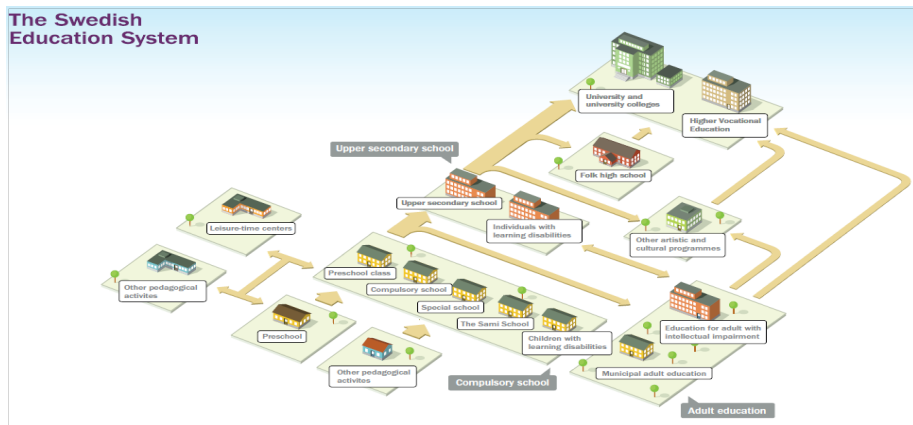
The Swedish Education System

University and university colleges

Higher Vocational Education

Upper secondary school

Folk high school

Upper secondary school

Individuals with learning disabilities

Other artistic and cultural programmes

Leisure-time centers

Other pedagogical activites

Preschool class

Compulsory school

Special school

The Sami School

Children with learning disabilities

Preschool

Other pedagogical activites

Compulsory school

Education for adult with intellectual impairment

Municipal adult education

Adult education